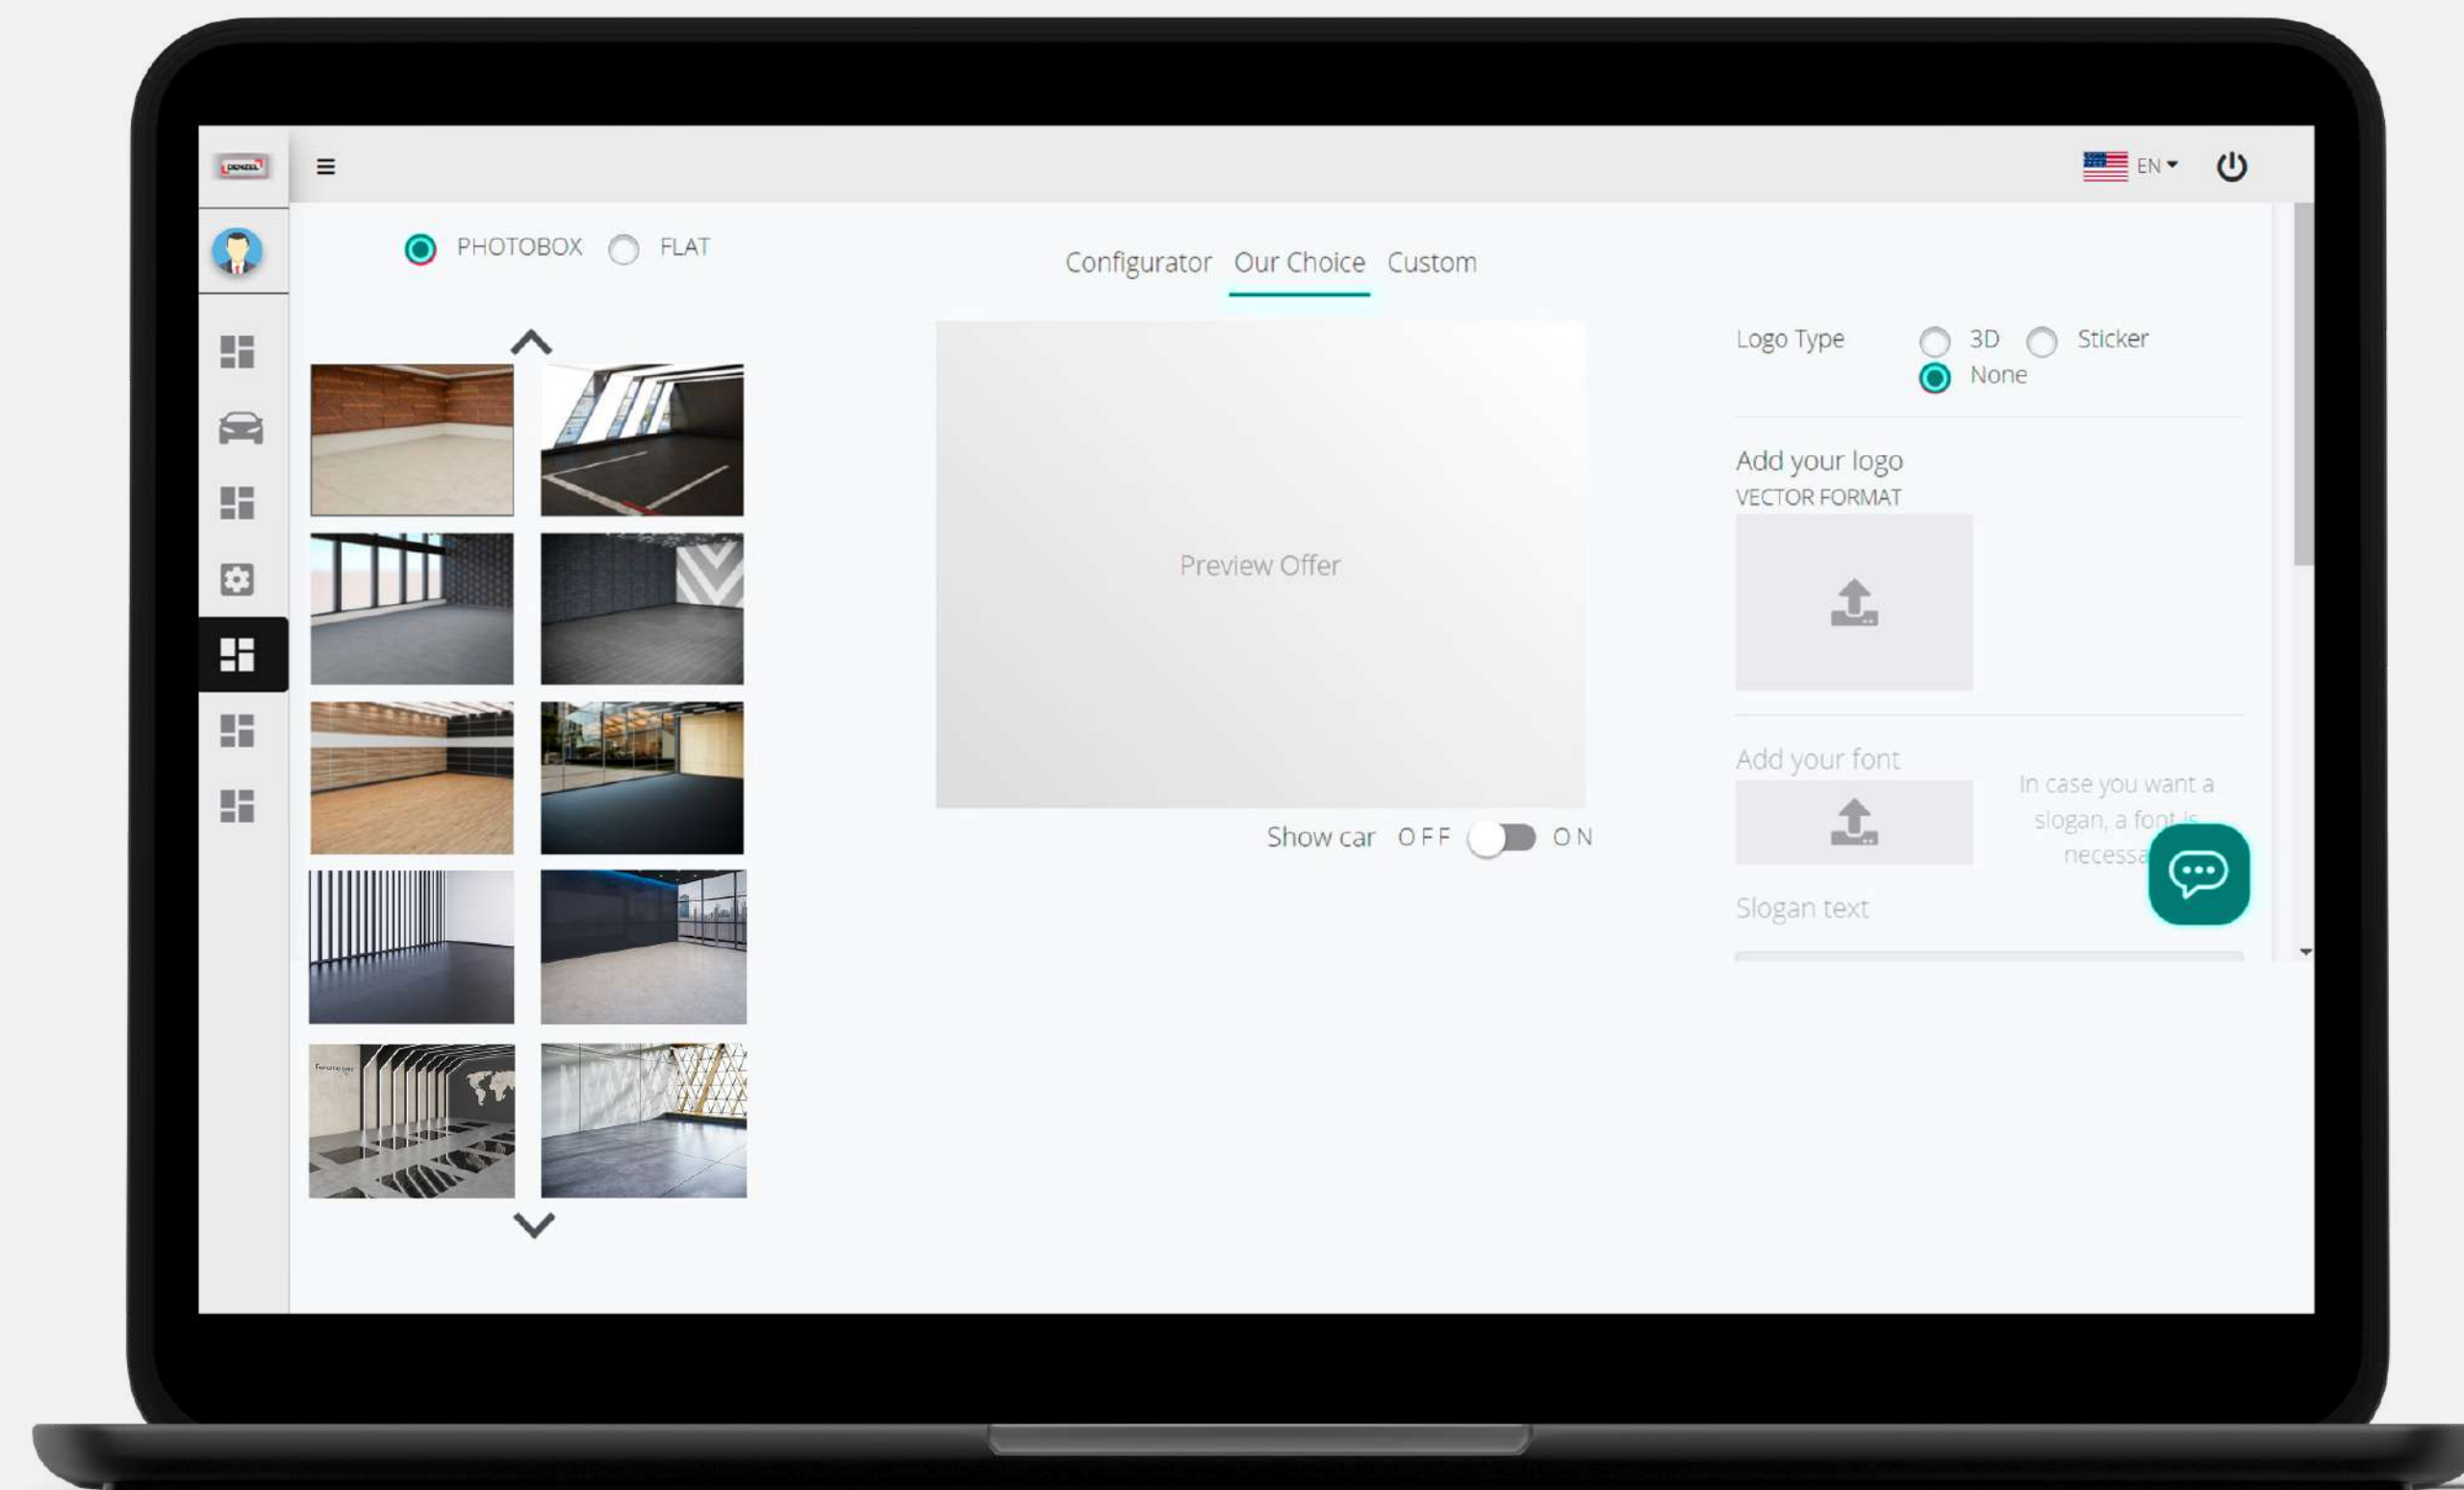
EN

PHOTOBOX FLAT

Configurator Our Choice Custom

Preview Offer

Show car OFF ON

Logo Type 3D Sticker None

Add your logo
VECTOR FORMAT

Add your font

In case you want a slogan, a font is necessa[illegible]

Slogan text